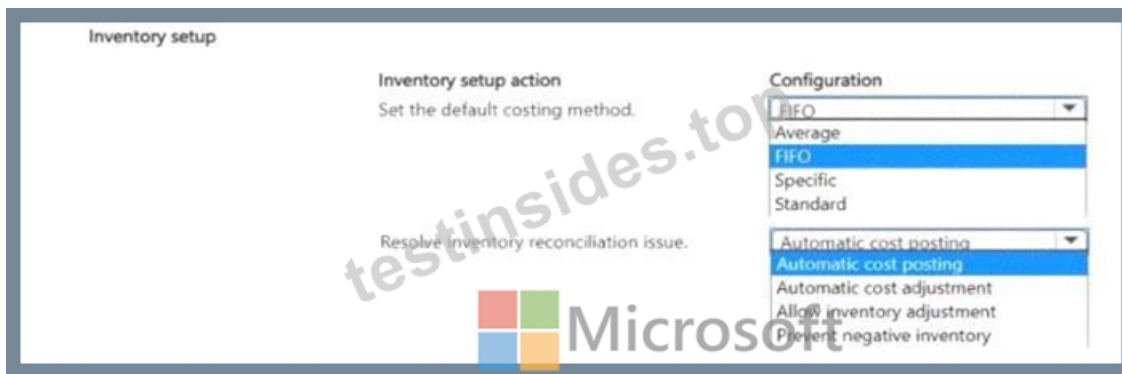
Inventory setup

| Inventory setup action | Configuration |
|---|---|
| Set the default costing method. | FIFO<br>Average<br>FIFO<br>Specific<br>Standard |
| Resolve inventory reconciliation issue. | Automatic cost posting<br>Automatic cost posting<br>Automatic cost adjustment<br>Allow inventory adjustment<br>Prevent negative inventory |

testinsides.top

Microsoft